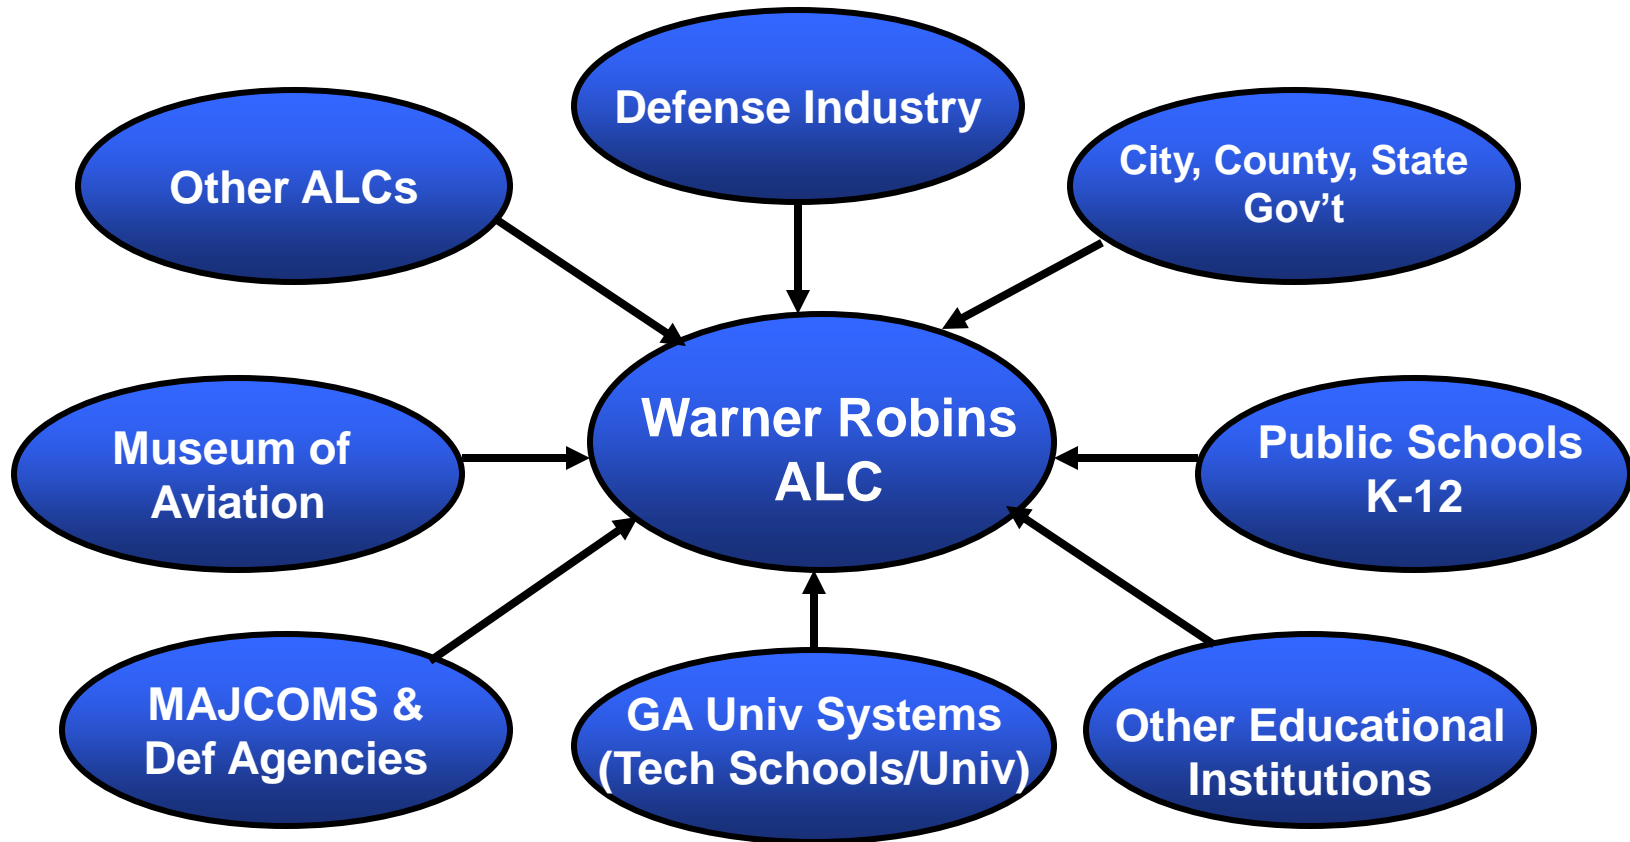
Defense Industry

Other ALCs

City, County, State Gov’t

Warner Robins ALC

Museum of Aviation

Public Schools K-12

MAJCOMS & Def Agencies

GA Univ Systems (Tech Schools/Univ)

Other Educational Institutions